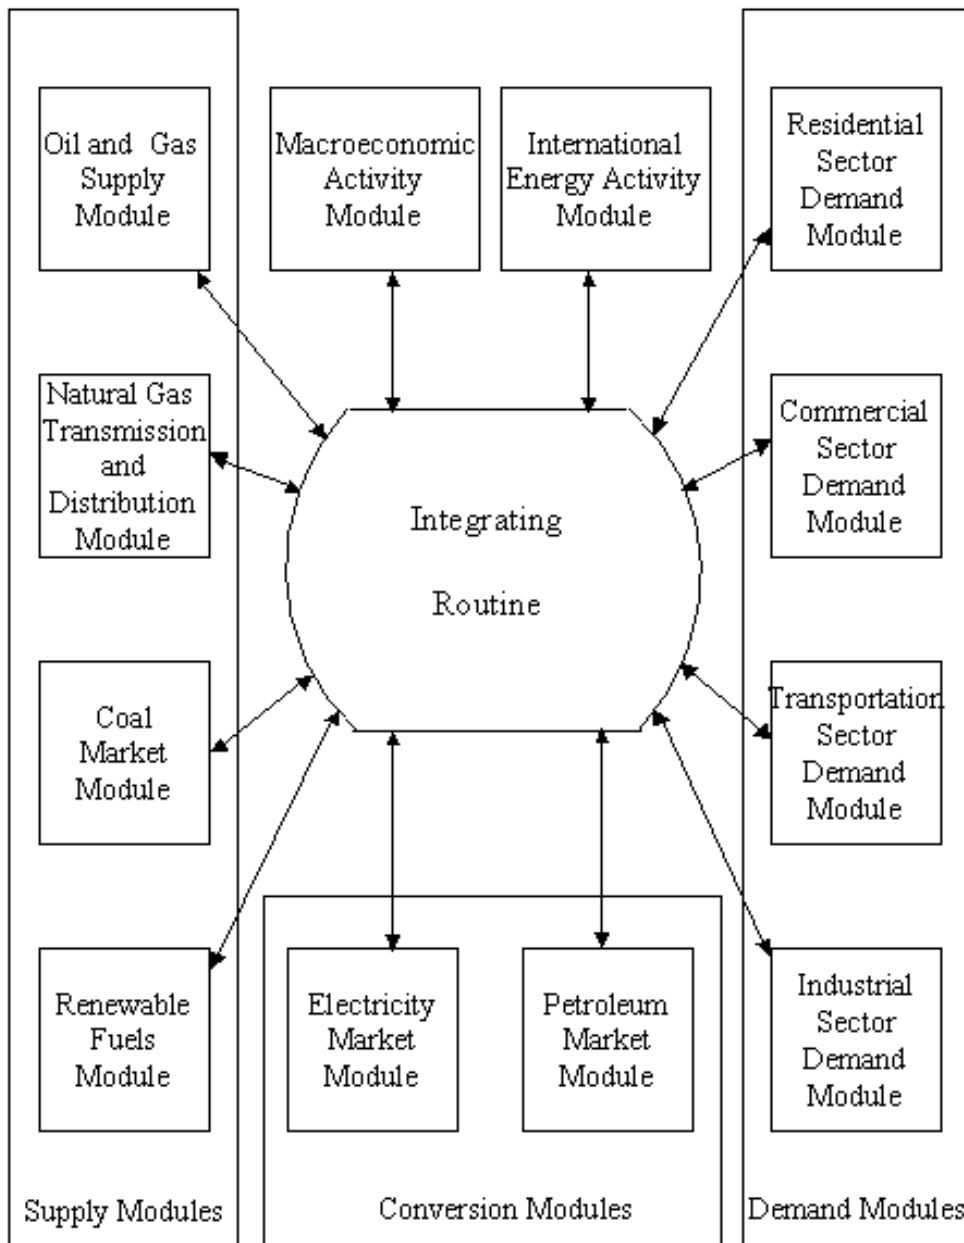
Oil and Gas Supply Module

Macroeconomic Activity Module

International Energy Activity Module

Residential Sector Demand Module

Natural Gas Transmission and Distribution Module

Integrating Routine

Commercial Sector Demand Module

Coal Market Module

Transportation Sector Demand Module

Renewable Fuels Module

Electricity Market Module

Petroleum Market Module

Industrial Sector Demand Module

Supply Modules

Conversion Modules

Demand Modules